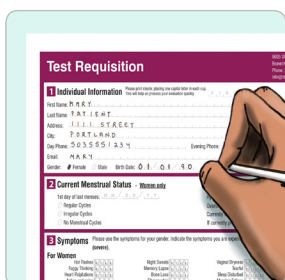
Test Requisition

1 Individual Information Please print clearly, placing one capital letter in each cup. They will help us process your evaluation quickly.

First Name: M A R Y
Last Name: P A T I E N T
Address: 1 1 1 S T R E E T
City: P O R T L A N D
Day Phone: 5 0 3 5 5 5 1 2 3 4
Evening Phone
Email: M A R Y
Gender: Female Male Birth Date: 0 1 0 1 9 0

2 Current Menstrual Status – Women only
1st day of last menses:
Regular Cycles
Irregular Cycles
No Menstrual Cycles

3 Symptoms Please use the symptoms for your gender. Indicate the symptoms you are experiencing (severe).

For Women
Hot Flashes
Foggy Thinking
Heart Palpitations
Night Sweats
Memory Lapse
Bone Loss
Vaginal Dryness
Tearful
Sleep Disturbed